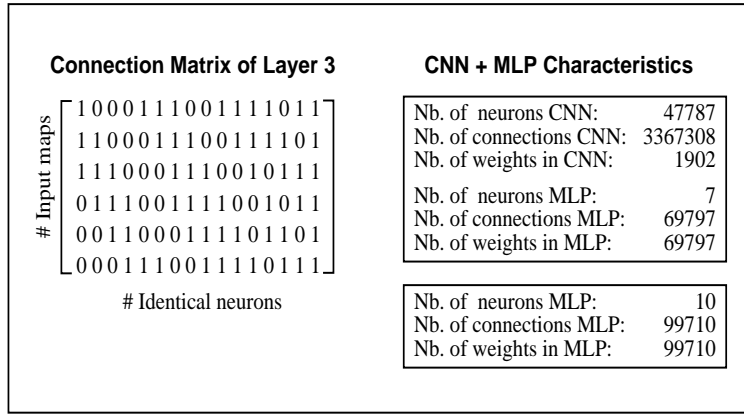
**Connection Matrix of Layer 3**

# Input maps

$$\begin{bmatrix} 1000111001111011 \\ 1100011100111101 \\ 1110001110010111 \\ 0111001111001011 \\ 0011000111101101 \\ 0001110011110111 \end{bmatrix}$$

# Identical neurons

**CNN + MLP Characteristics**

| | |
|---|---|
| Nb. of neurons CNN: | 47787 |
| Nb. of connections CNN: | 3367308 |
| Nb. of weights in CNN: | 1902 |
| Nb. of neurons MLP: | 7 |
| Nb. of connections MLP: | 69797 |
| Nb. of weights in MLP: | 69797 |

| | |
|---|---|
| Nb. of neurons MLP: | 10 |
| Nb. of connections MLP: | 99710 |
| Nb. of weights in MLP: | 99710 |